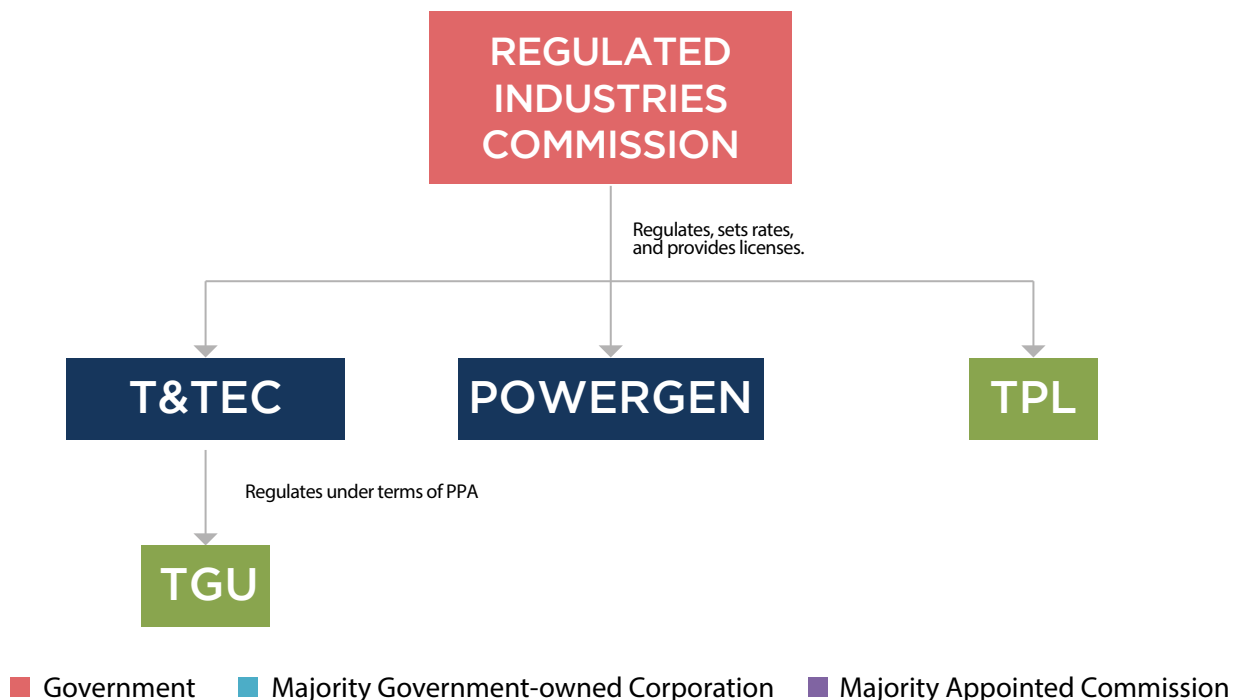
REGULATED INDUSTRIES COMMISSION

Regulates, sets rates, and provides licenses.

T&TEC

POWERGEN

TPL

Regulates under terms of PPA

TGU

Government Majority Government-owned Corporation Majority Appointed Commission